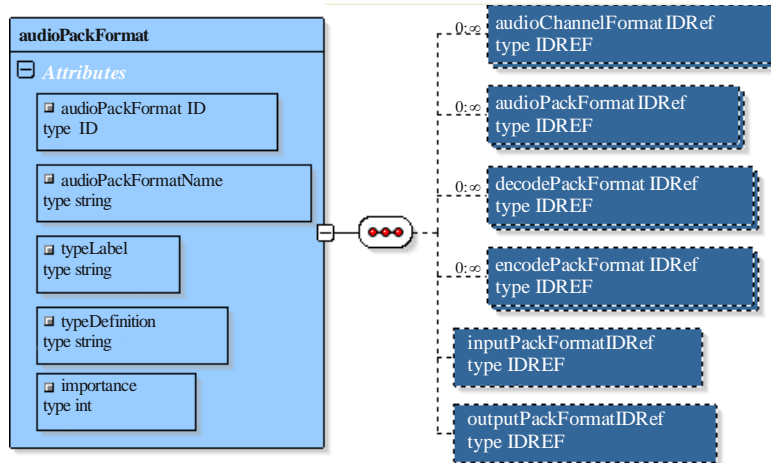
audioPackFormat

Attributes

audioPackFormat ID
type ID

audioPackFormatName
type string

typeLabel
type string

typeDefinition
type string

importance
type int

0:∞ audioChannelFormatIDRef
type IDREF

0:∞ audioPackFormatIDRef
type IDREF

0:∞ decodePackFormatIDRef
type IDREF

0:∞ encodePackFormatIDRef
type IDREF

inputPackFormatIDRef
type IDREF

outputPackFormatIDRef
type IDREF